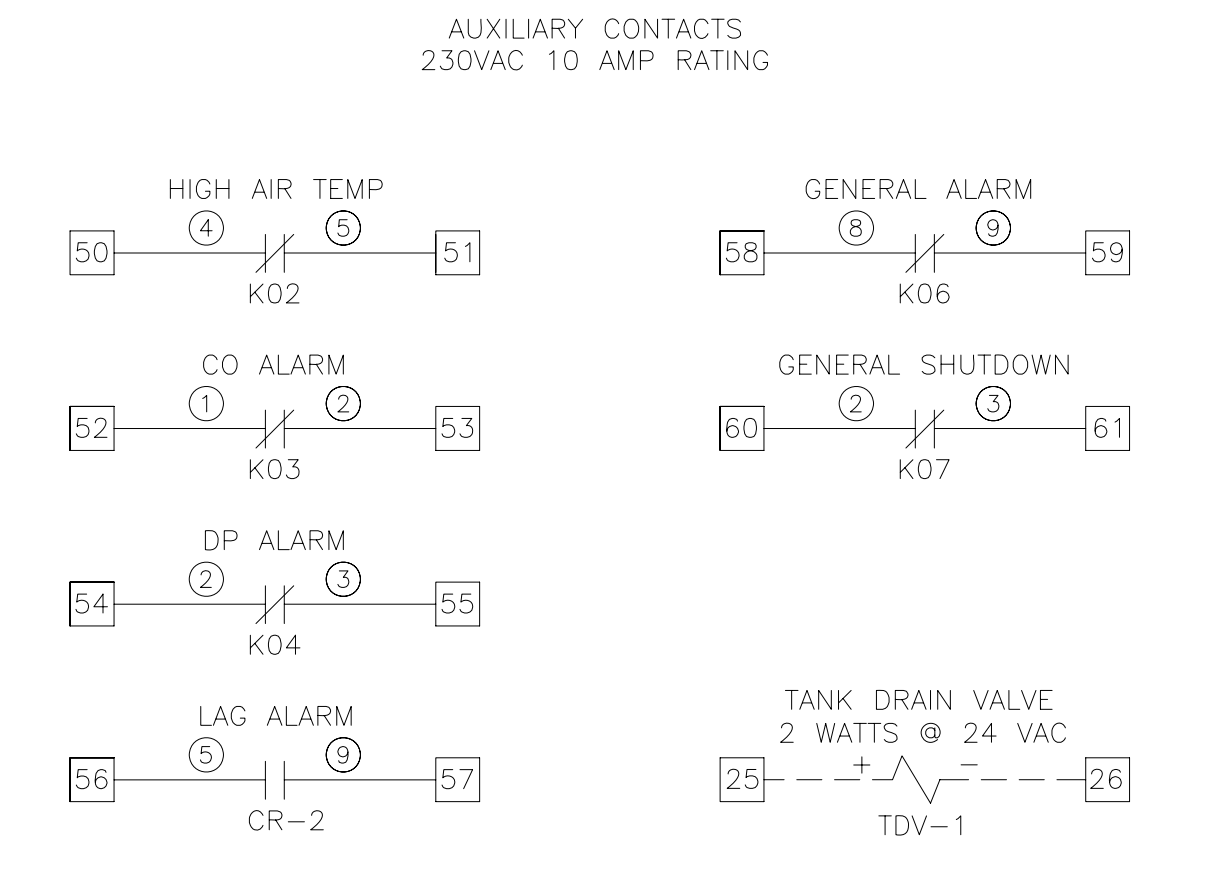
AUXILIARY CONTACTS
230VAC 10 AMP RATING

HIGH AIR TEMP
50 ④ ⑤ 51
K02

CO ALARM
52 ① ② 53
K03

DP ALARM
54 ② ③ 55
K04

LAG ALARM
56 ⑤ ⑨ 57
CR-2

GENERAL ALARM
58 ⑧ ⑨ 59
K06

GENERAL SHUTDOWN
60 ② ③ 61
K07

TANK DRAIN VALVE
2 WATTS @ 24 VAC
25 + − 26
TDV-1